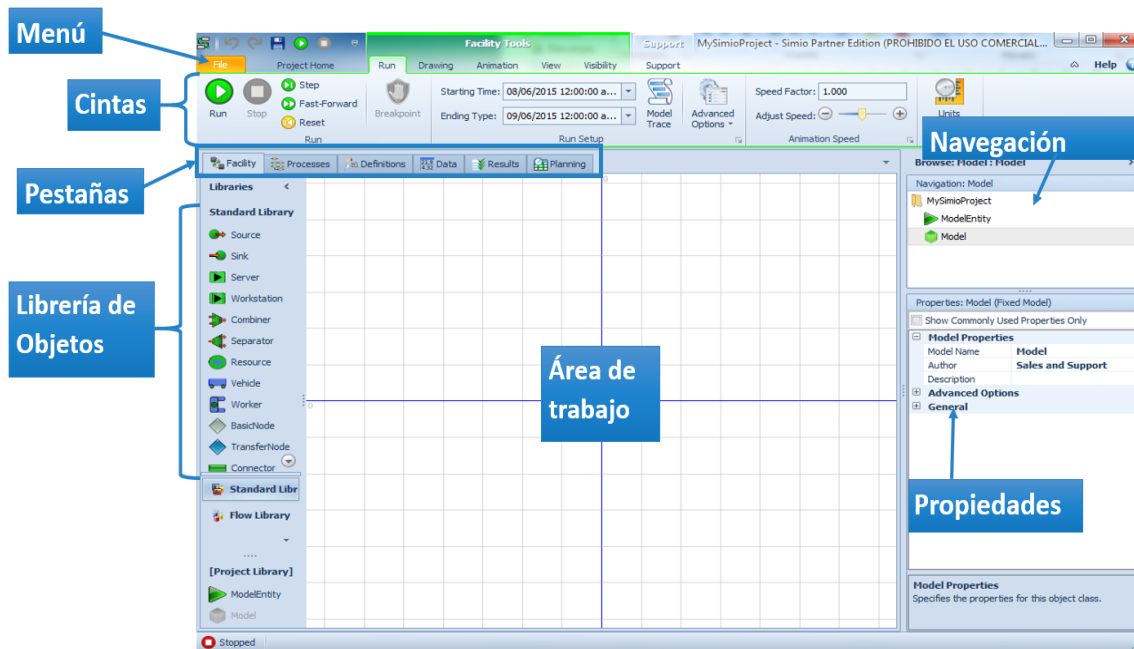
Menú

Cintas

Pestañas

Librería de Objetos

Área de trabajo

Navegación

Propiedades

Facility Tools

Support

MySimioProject - Simio Partner Edition (PROHIBIDO EL USO COMERCIAL...

File

Project Home

Run

Drawing

Animation

View

Visibility

Support

Help

Run

Stop

Step

Fast-Forward

Reset

Run

Breakpoint

Starting Time: 08/06/2015 12:00:00 a...

Ending Type: 09/06/2015 12:00:00 a...

Model Trace

Advanced Options

Run Setup

Speed Factor: 1.000

Adjust Speed:

Animation Speed

Units

Facility

Processes

Definitions

Data

Results

Planning

Libraries

Standard Library

Source

Sink

Server

Workstation

Combiner

Separator

Resource

Vehicle

Worker

BasicNode

TransferNode

Connector

Standard Libr

Flow Library

....

[Project Library]

ModelEntity

Model

Browse: Model : Model

Navigation: Model

MySimioProject

ModelEntity

Model

Properties: Model (Fixed Model)

Show Commonly Used Properties Only

Model Properties

Model Name | Model

Author | Sales and Support

Description

Advanced Options

General

Model Properties

Specifies the properties for this object class.

Stopped